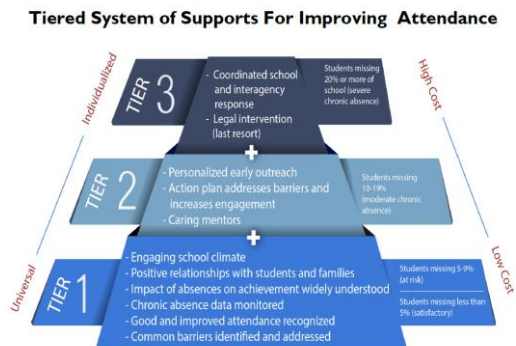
Tiered System of Supports For Improving Attendance

Individualized

High Cost

TIER 3

- Coordinated school and interagency response
- Legal intervention (last resort)

Students missing 20% or more of school (severe chronic absence)

TIER 2

- Personalized early outreach
- Action plan addresses barriers and increases engagement
- Caring mentors

Students missing 10-19% (moderate chronic absence)

Universal

Low Cost

TIER 1

- Engaging school climate
- Positive relationships with students and families
- Impact of absences on achievement widely understood
- Chronic absence data monitored
- Good and improved attendance recognized
- Common barriers identified and addressed

Students missing 5-9% (at risk)

Students missing less than 5% (satisfactory)